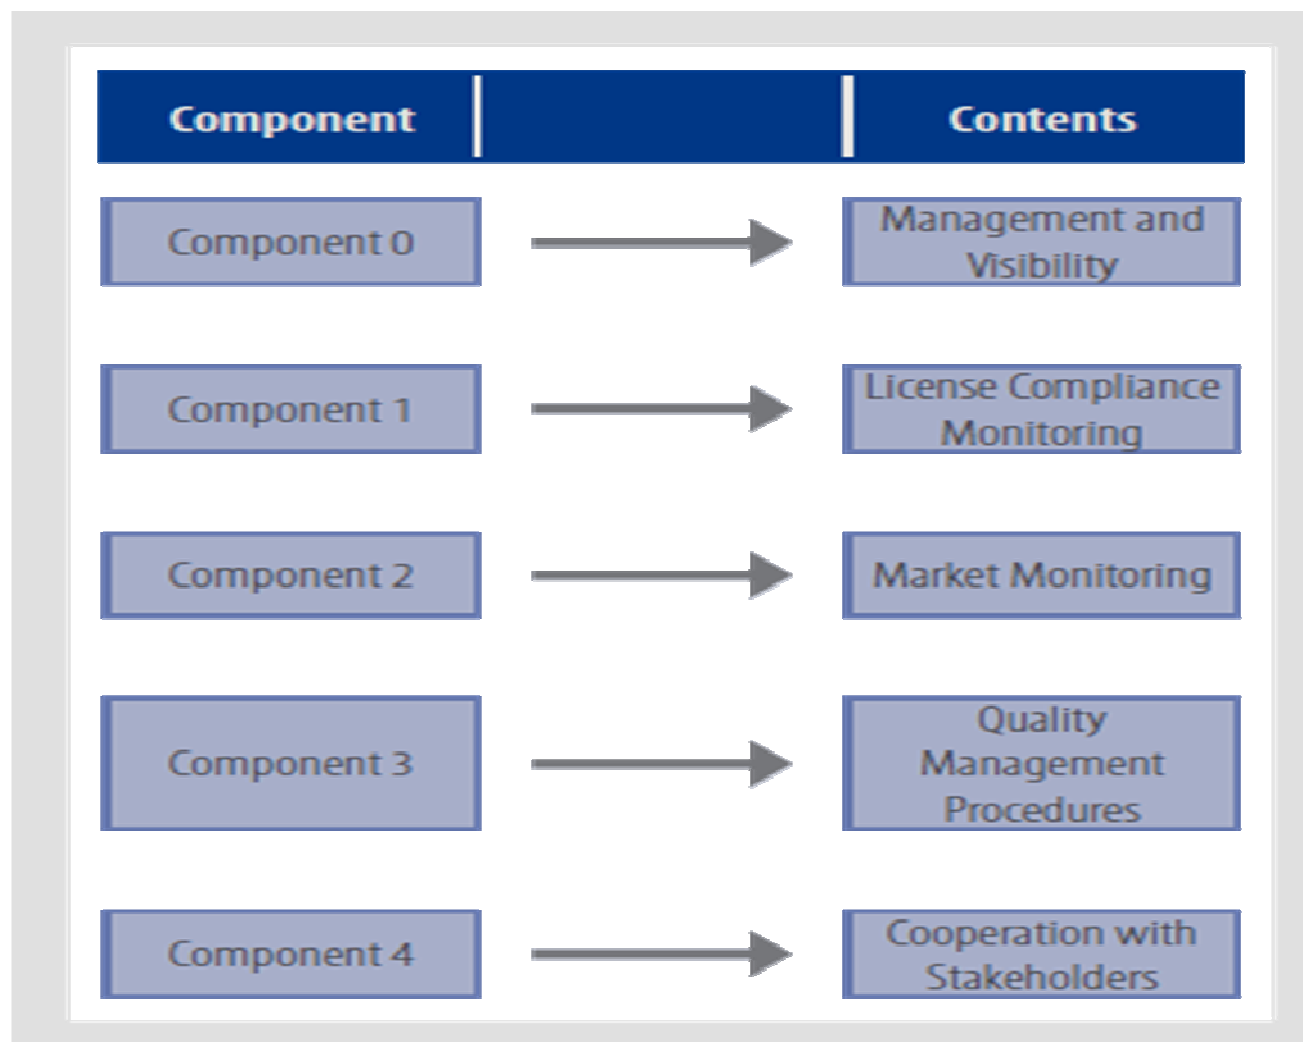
| Component | Contents |
|---|---|
| Component 0 | Management and Visibility |
| Component 1 | License Compliance Monitoring |
| Component 2 | Market Monitoring |
| Component 3 | Quality Management Procedures |
| Component 4 | Cooperation with Stakeholders |